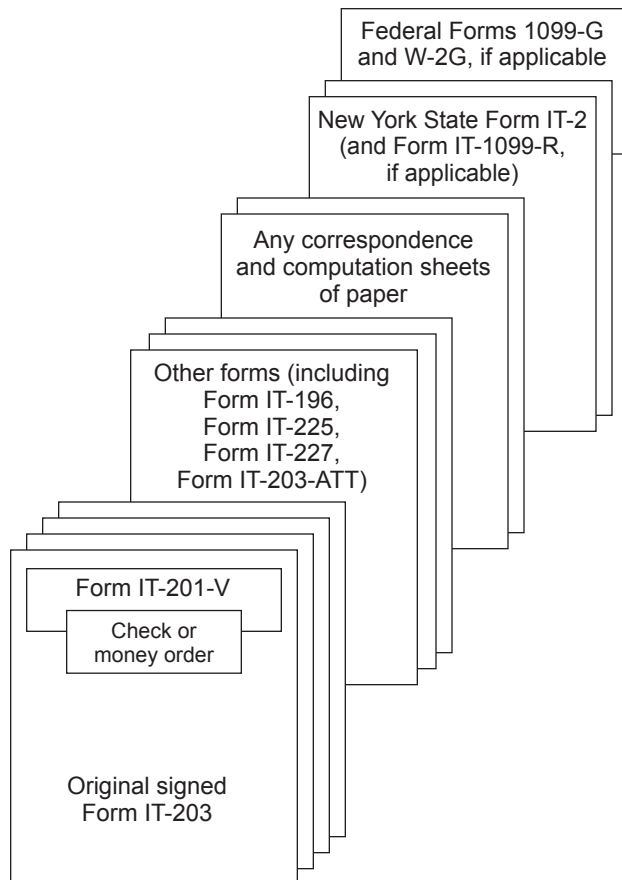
Federal Forms 1099-G and W-2G, if applicable

New York State Form IT-2 (and Form IT-1099-R, if applicable)

Any correspondence and computation sheets of paper

Other forms (including Form IT-196, Form IT-225, Form IT-227, Form IT-203-ATT)

Form IT-201-V

Check or money order

Original signed Form IT-203